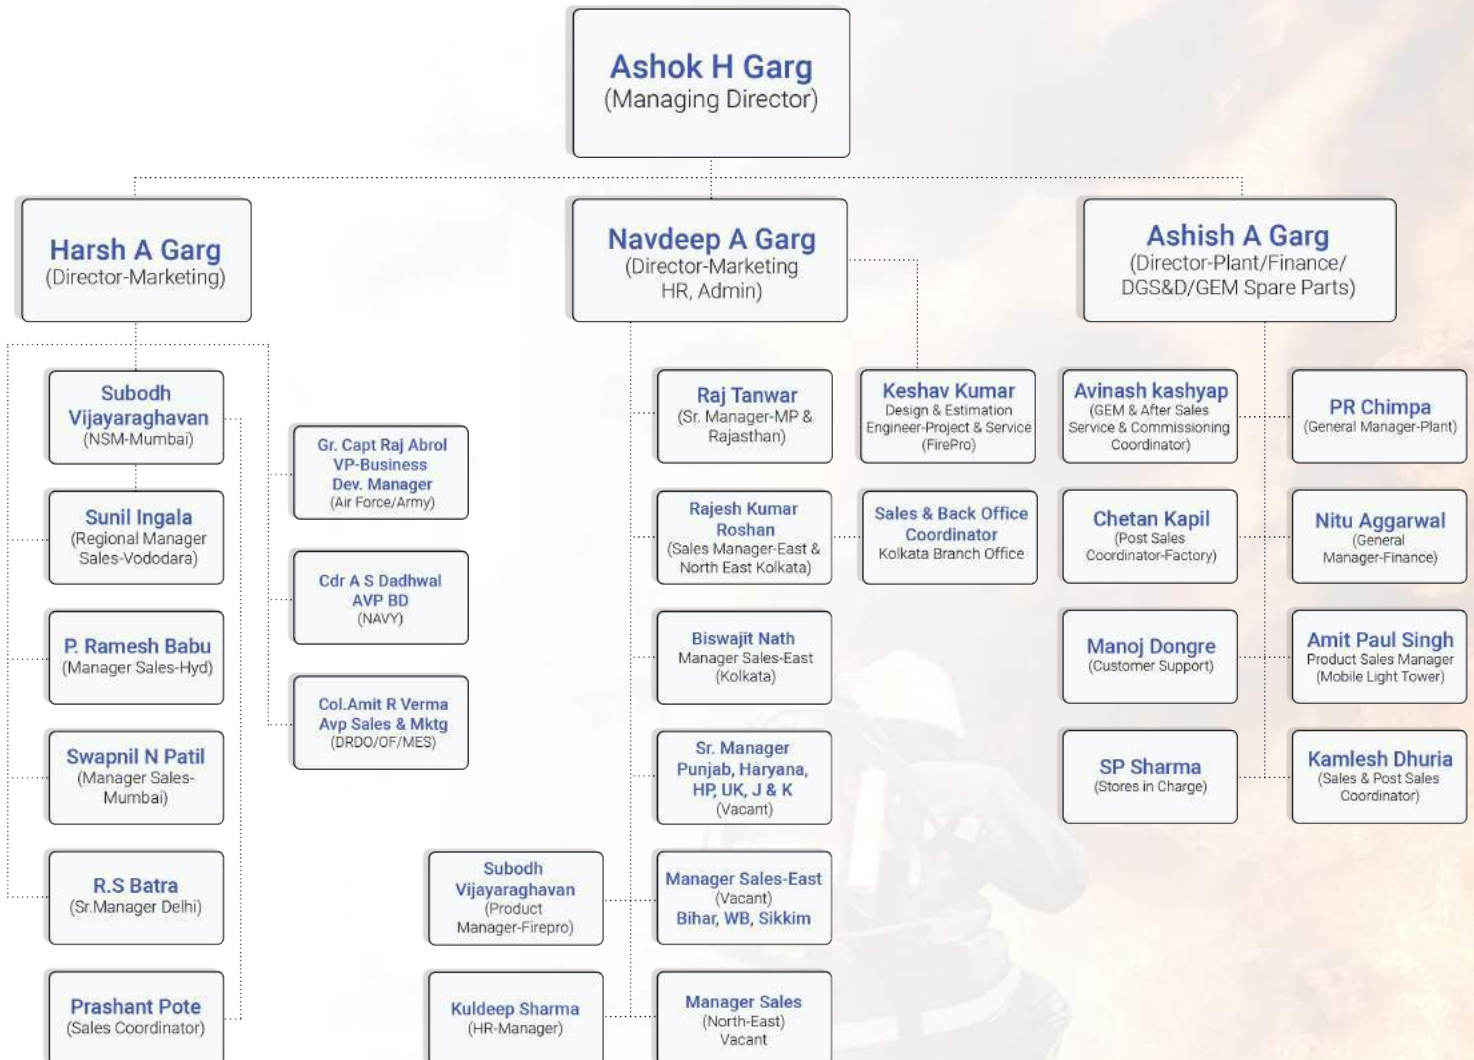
Ashok H Garg
(Managing Director)

Harsh A Garg
(Director-Marketing)

Navdeep A Garg
(Director-Marketing HR, Admin)

Ashish A Garg
(Director-Plant/Finance/ DGS&D/GEM Spare Parts)

Subodh Vijayaraghavan
(NSM-Mumbai)

Sunil Ingala
(Regional Manager Sales-Vododara)

P. Ramesh Babu
(Manager Sales-Hyd)

Swapnil N Patil
(Manager Sales-Mumbai)

R.S Batra
(Sr.Manager Delhi)

Prashant Pote
(Sales Coordinator)

Gr. Capt Raj Abrol
VP-Business Dev. Manager
(Air Force/Army)

Cdr A S Dadhwal
AVP BD
(NAVY)

Col.Amit R Verma
Avp Sales & Mktg
(DRDO/OF/MES)

Subodh Vijayaraghavan
(Product Manager-Firepro)

Kuldeep Sharma
(HR-Manager)

Raj Tanwar
(Sr. Manager-MP & Rajasthan)

Rajesh Kumar Roshan
(Sales Manager-East & North East Kolkata)

Biswajit Nath
Manager Sales-East (Kolkata)

Sr. Manager
Punjab, Haryana, HP, UK, J & K
(Vacant)

Manager Sales-East
(Vacant)
Bihar, WB, Sikkim

Manager Sales
(North-East)
Vacant

Keshav Kumar
Design & Estimation Engineer-Project & Service (FirePro)

Sales & Back Office Coordinator
Kolkata Branch Office

Avinash kashyap
(GEM & After Sales Service & Commissioning Coordinator)

Chetan Kapil
(Post Sales Coordinator-Factory)

Manoj Dongre
(Customer Support)

SP Sharma
(Stores in Charge)

PR Chimpa
(General Manager-Plant)

Nitu Aggarwal
(General Manager-Finance)

Amit Paul Singh
Product Sales Manager (Mobile Light Tower)

Kamlesh Dhuria
(Sales & Post Sales Coordinator)